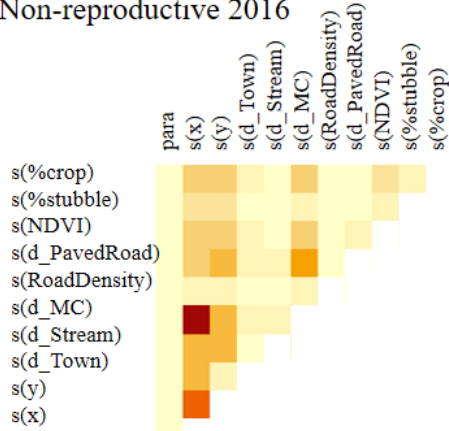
Non-reproductive 2016

para
s(x)
s(y)
s(d_Town)
s(d_Stream)
s(d_MC)
s(RoadDensity)
s(d_PavedRoad)
s(NDVI)
s(%stubble)
s(%crop)

s(%crop)
s(%stubble)
s(NDVI)
s(d_PavedRoad)
s(RoadDensity)
s(d_MC)
s(d_Stream)
s(d_Town)
s(y)
s(x)